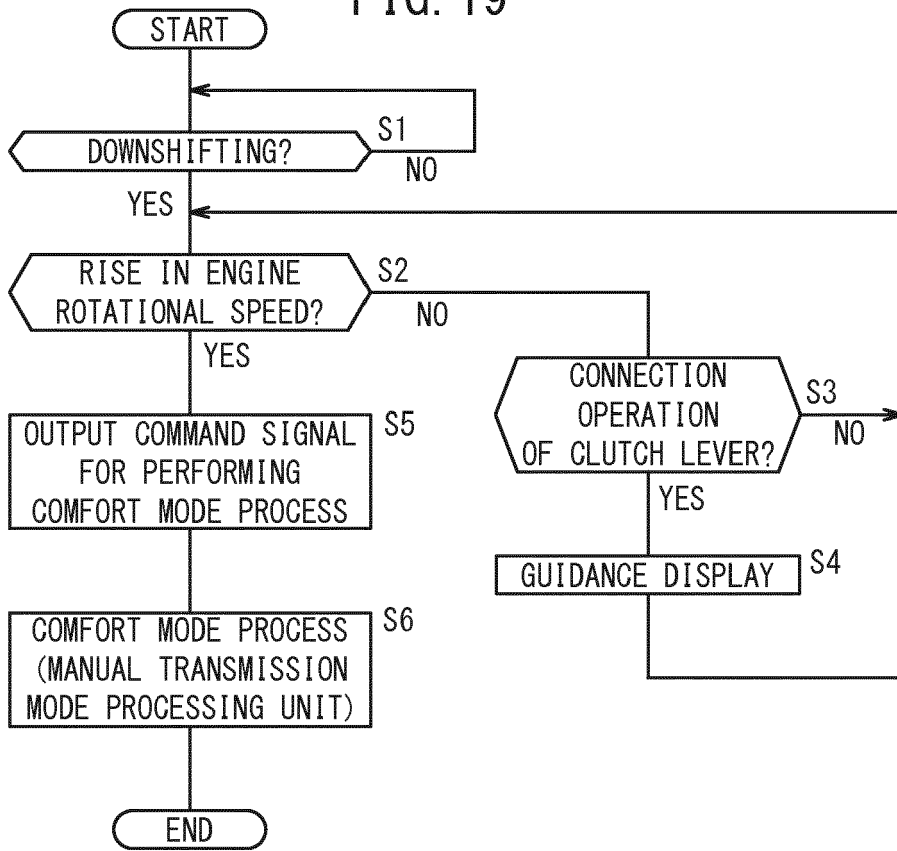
FIG. 19

START

DOWNSHIFTING?
S1
NO
YES

RISE IN ENGINE ROTATIONAL SPEED?
S2
NO
YES

CONNECTION OPERATION OF CLUTCH LEVER?
S3
NO
YES

OUTPUT COMMAND SIGNAL FOR PERFORMING COMFORT MODE PROCESS
S5

GUIDANCE DISPLAY
S4

COMFORT MODE PROCESS (MANUAL TRANSMISSION MODE PROCESSING UNIT)
S6

END